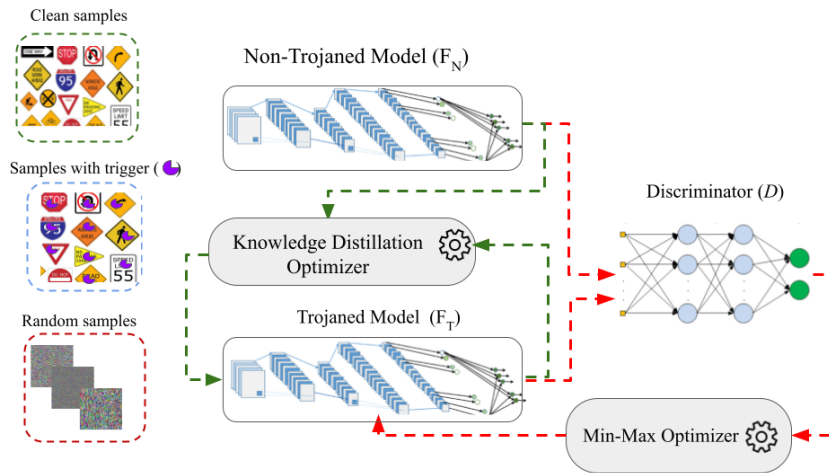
Clean samples

Samples with trigger ( )

Random samples

Non-Trojaned Model ($F_N$)

Knowledge Distillation Optimizer

Trojaned Model ($F_T$)

Discriminator ($D$)

Min-Max Optimizer

STOP

95

SPEED LIMIT 55

DO NOT ENTER

DEAD END